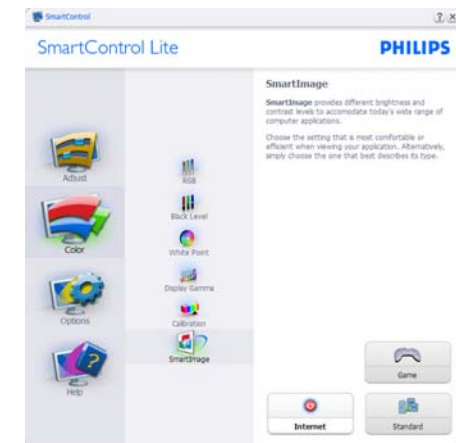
SmartControl

? X

SmartControl Lite

PHILIPS

SmartImage

SmartImage provides different brightness and contrast levels to accomodate today's wide range of computer applications.

Choose the setting that is most comfortable or efficient when viewing your application. Alternatively, simply choose the one that best describes its type.

Adjust

Color

Options

Help

RGB

Black Level

White Point

Display Gamma

Calibration

SmartImage

Game

Internet

Standard